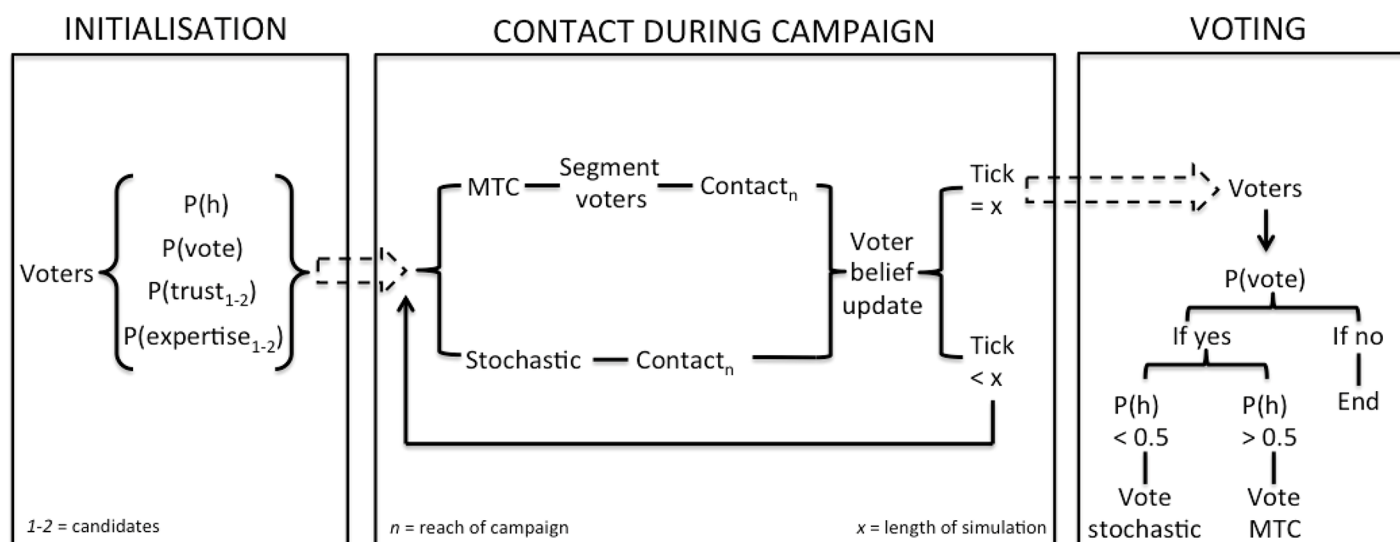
INITIALISATION

Voters

P(h)

P(vote)

P(trust$_{1-2}$)

P(expertise$_{1-2}$)

*1-2* = candidates

CONTACT DURING CAMPAIGN

MTC — Segment voters — Contact$_n$

Stochastic — Contact$_n$

Voter belief update

Tick = x

Tick < x

*n* = reach of campaign

*x* = length of simulation

VOTING

Voters

P(vote)

If yes

If no

End

P(h) < 0.5

P(h) > 0.5

Vote stochastic

Vote MTC